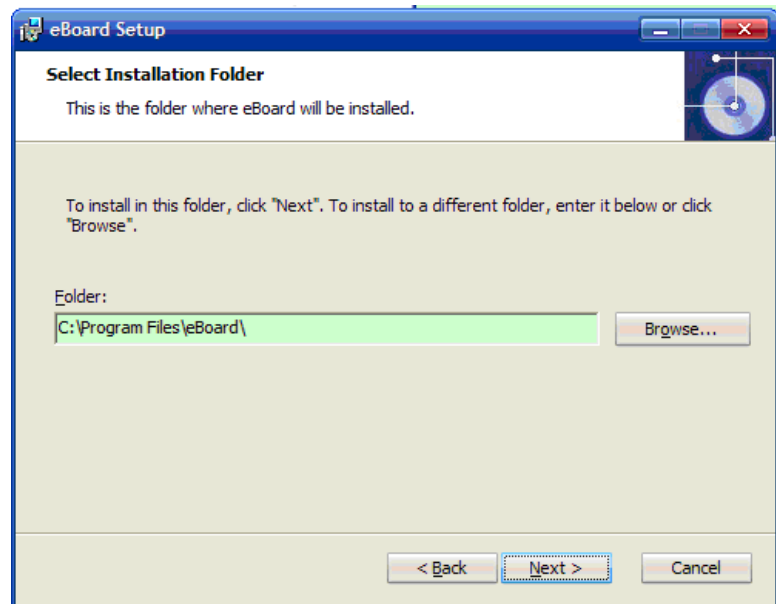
eBoard Setup

Select Installation Folder

This is the folder where eBoard will be installed.

To install in this folder, click "Next". To install to a different folder, enter it below or click "Browse".

Folder:

C:\Program Files\eBoard\

Browse...

< Back

Next >

Cancel